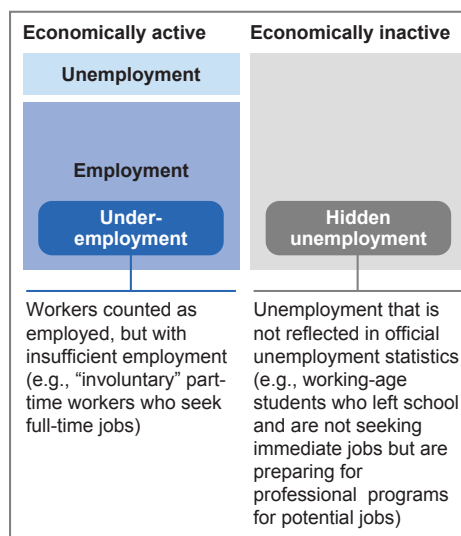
Economically active

Economically inactive

Unemployment

Employment

Under-employment

Hidden unemployment

Workers counted as employed, but with insufficient employment (e.g., “involuntary” part-time workers who seek full-time jobs)

Unemployment that is not reflected in official unemployment statistics (e.g., working-age students who left school and are not seeking immediate jobs but are preparing for professional programs for potential jobs)